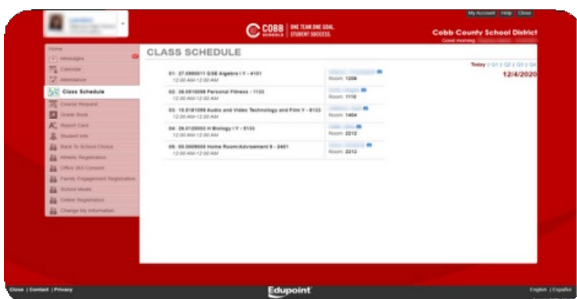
My Account | Help | Close

COBB SCHOOLS | ONE TEAM ONE GOAL STUDENT SUCCESS

Cobb County School District

Home
Messages
Calendar
Attendance
Class Schedule
Course Request
Grade Book
Report Card
Student Info
Back To School Choice
Athletic Registration
Office 365 Consent
Family Engagement Registration
School Meals
Online Registration
Change My Information

CLASS SCHEDULE

Today | Q1 | Q2 | Q3 | Q4

12/4/2020

01: 27.0980011 GSE Algebra I Y - 4101
12:00 AM-12:00 AM
Room: 1208

02: 36.0510050 Personal Fitness - 1133
12:00 AM-12:00 AM
Room: 1110

03: 10.5181000 Audio and Video Technology and Film Y - 0133
12:00 AM-12:00 AM
Room: 1404

04: 26.0120002 H Biology I Y - 0133
12:00 AM-12:00 AM
Room: 2212

05: 00.0000000 Home Room/Advisement 9 - 2401
12:00 AM-12:00 AM
Room: 2212

Close | Contact | Privacy

Edupoint

English | Español